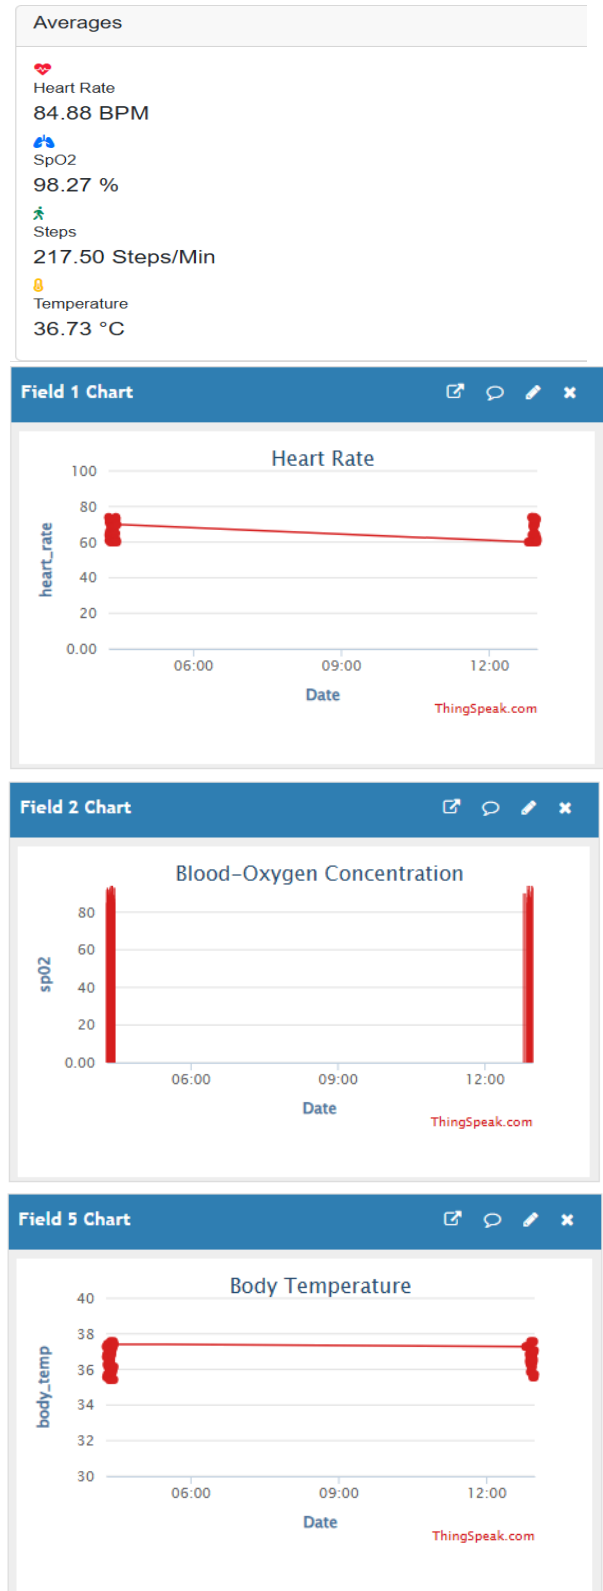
Averages

Heart Rate
84.88 BPM

SpO2
98.27 %

Steps
217.50 Steps/Min

Temperature
36.73 °C

Field 1 Chart

Heart Rate

100
80
60
40
20
0.00

heart_rate

06:00
09:00
12:00

Date

ThingSpeak.com

Field 2 Chart

Blood-Oxygen Concentration

80
60
40
20
0.00

sp02

06:00
09:00
12:00

Date

ThingSpeak.com

Field 5 Chart

Body Temperature

40
38
36
34
32
30

body_temp

06:00
09:00
12:00

Date

ThingSpeak.com